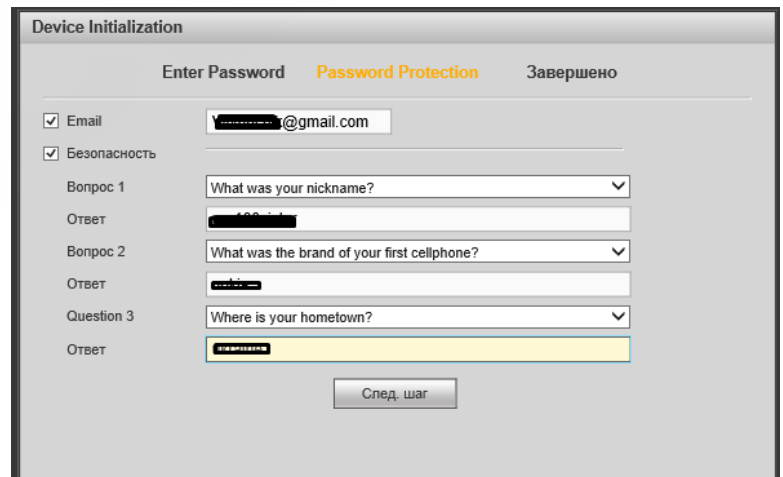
Device Initialization

Enter Password Password Protection Завершено

Email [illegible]@gmail.com

Безопасность

Вопрос 1 What was your nickname?

Ответ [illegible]

Вопрос 2 What was the brand of your first cellphone?

Ответ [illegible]

Question 3 Where is your hometown?

Ответ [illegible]

След. шаг